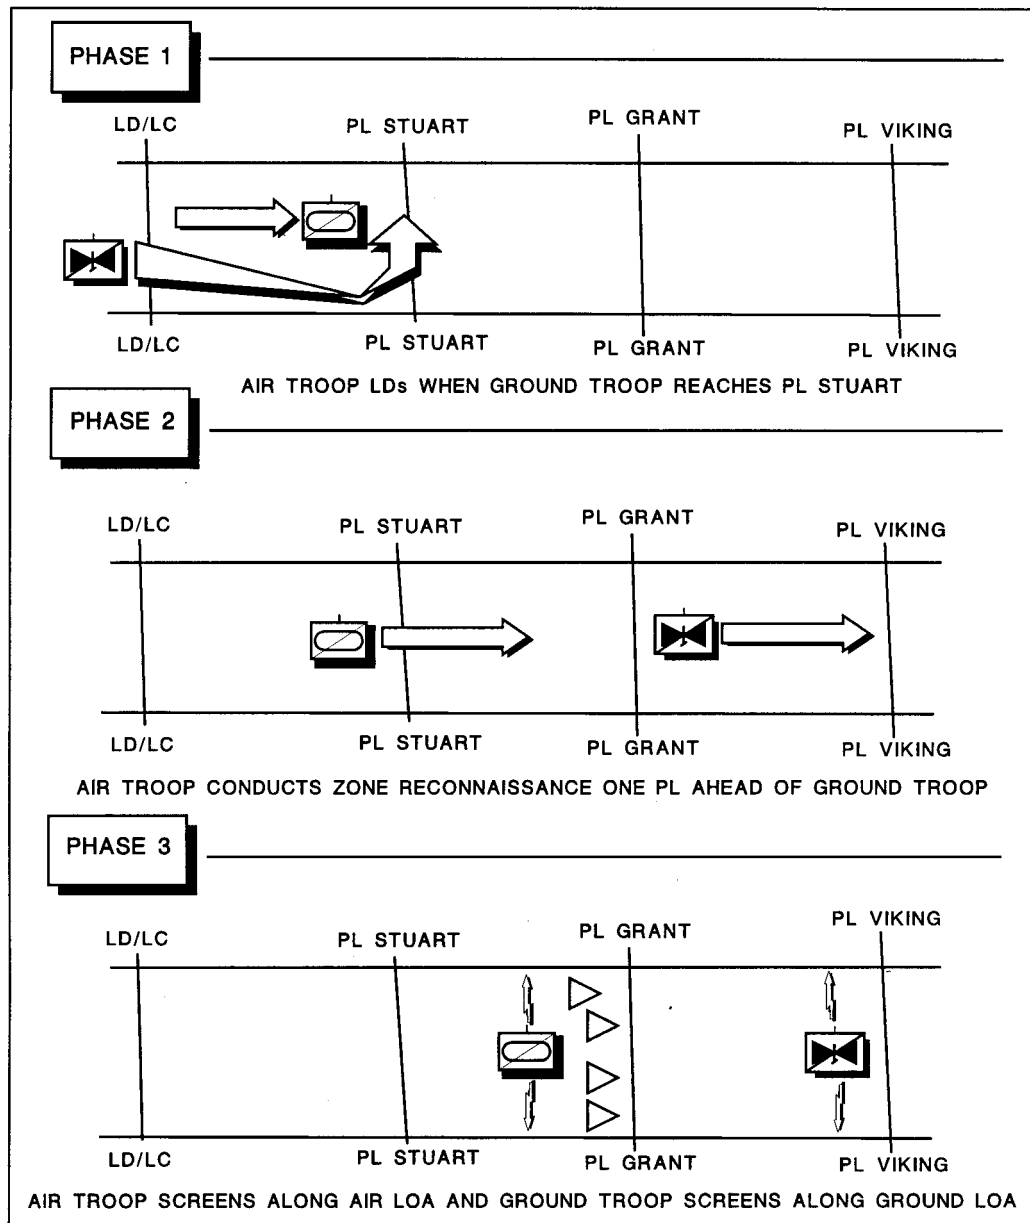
PHASE 1

LD/LC
PL STUART
PL GRANT
PL VIKING

LD/LC
PL STUART
PL GRANT
PL VIKING

AIR TROOP LDs WHEN GROUND TROOP REACHES PL STUART

PHASE 2

LD/LC
PL STUART
PL GRANT
PL VIKING

LD/LC
PL STUART
PL GRANT
PL VIKING

AIR TROOP CONDUCTS ZONE RECONNAISSANCE ONE PL AHEAD OF GROUND TROOP

PHASE 3

LD/LC
PL STUART
PL GRANT
PL VIKING

LD/LC
PL STUART
PL GRANT
PL VIKING

AIR TROOP SCREENS ALONG AIR LOA AND GROUND TROOP SCREENS ALONG GROUND LOA